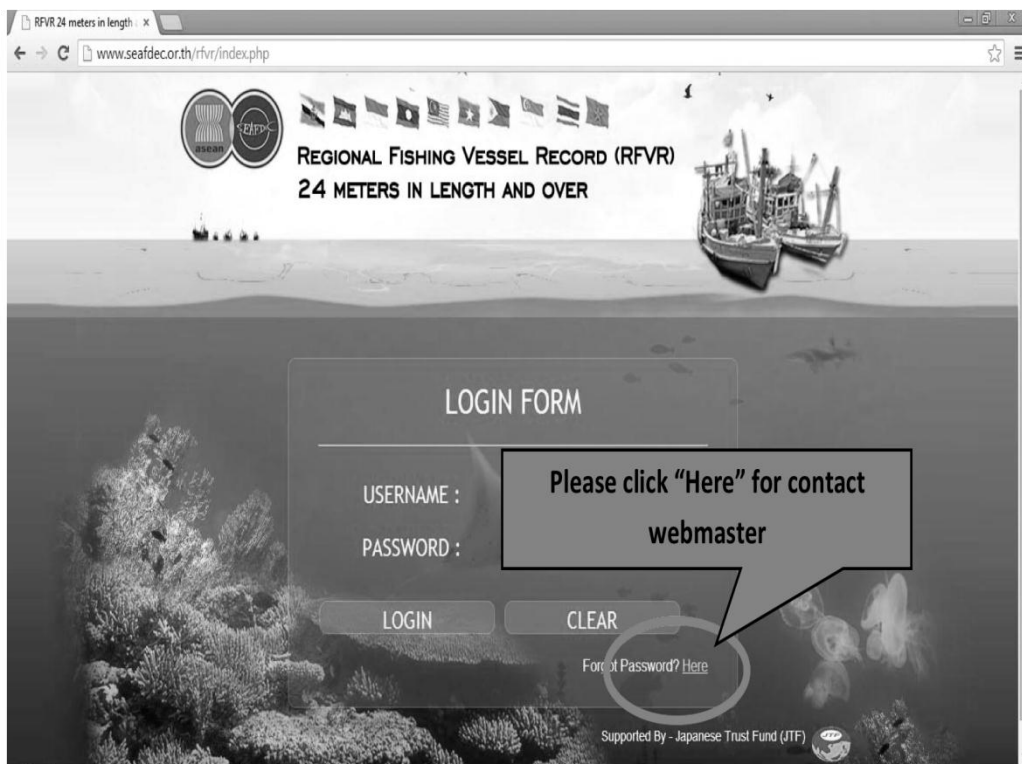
RFVR 24 meters in length

www.seafdec.or.th/rfvr/index.php

asean

SEAFDEC

REGIONAL FISHING VESSEL RECORD (RFVR)
24 METERS IN LENGTH AND OVER

LOGIN FORM

USERNAME :

PASSWORD :

Please click "Here" for contact webmaster

LOGIN

CLEAR

For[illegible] Password? Here

Supported By - Japanese Trust Fund (JTF)